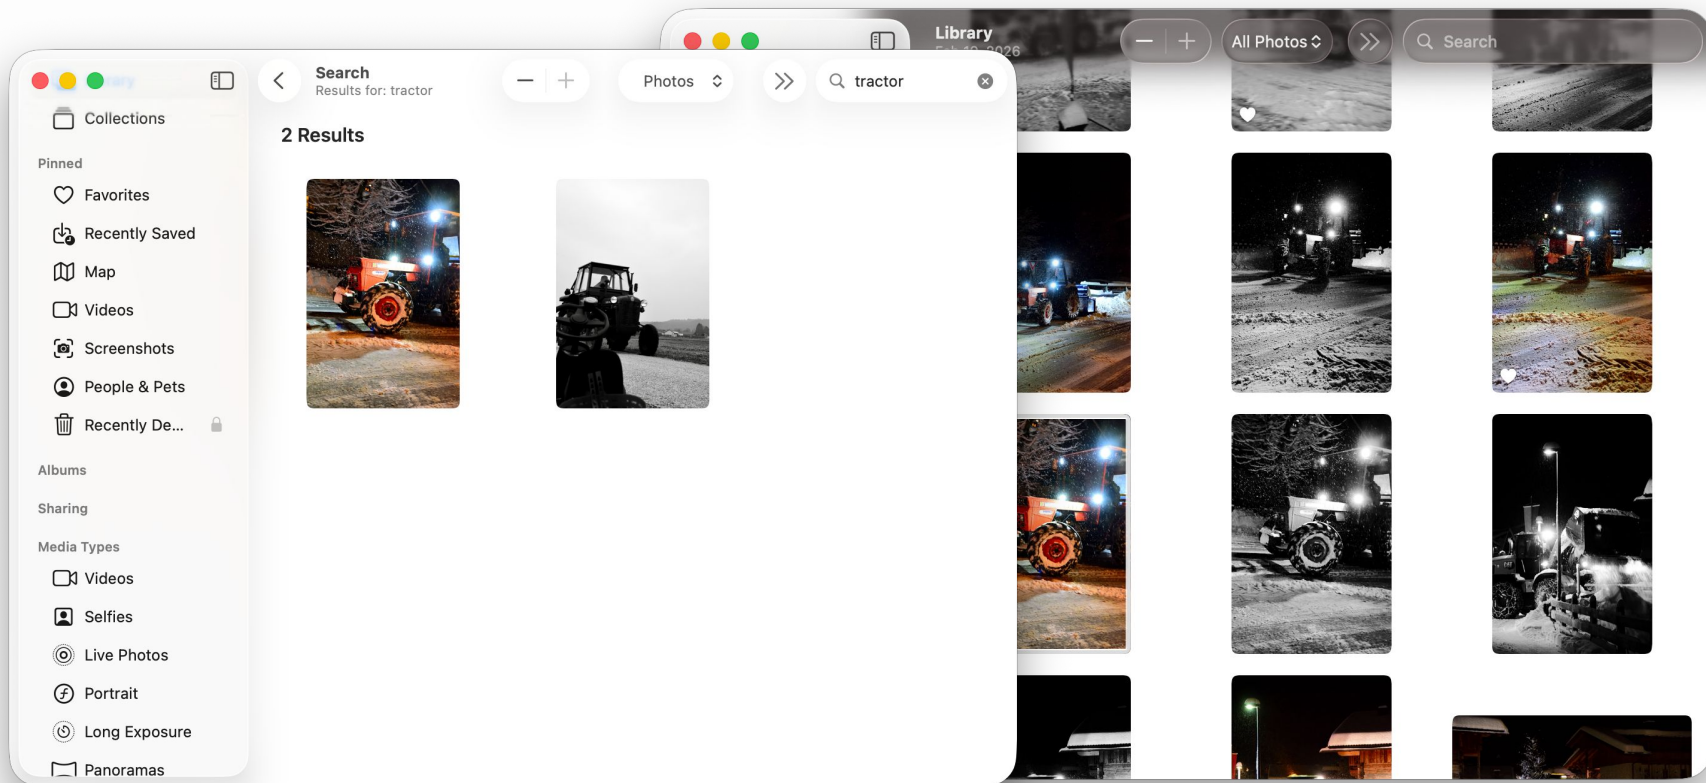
Library
Feb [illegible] 2026
All Photos
Search

Collections

Pinned
Favorites
Recently Saved
Map
Videos
Screenshots
People & Pets
Recently De...

Albums

Sharing

Media Types
Videos
Selfies
Live Photos
Portrait
Long Exposure
Panoramas

Search
Results for: tractor
Photos
tractor

2 Results